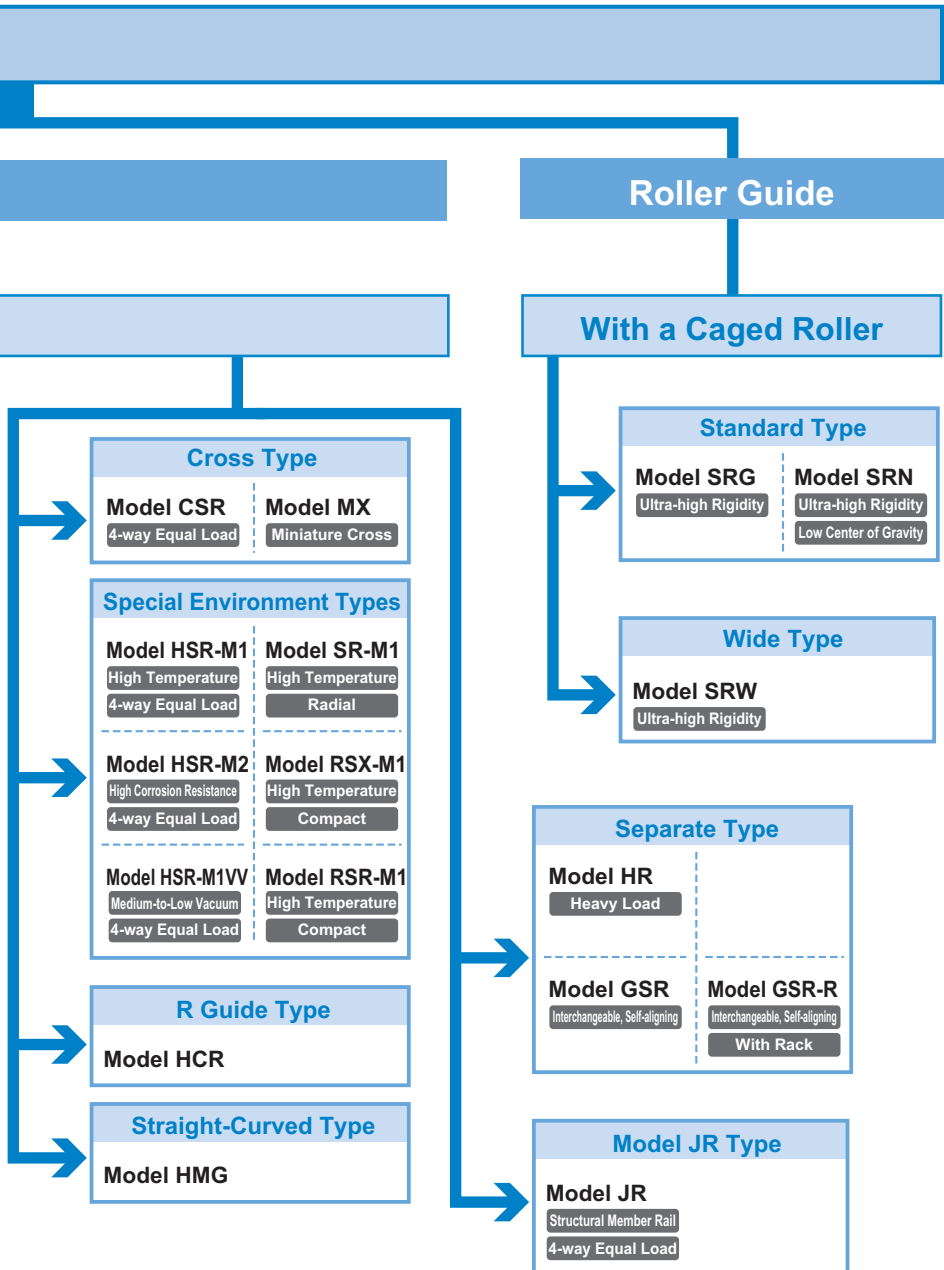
Roller Guide

With a Caged Roller

Cross Type

Model CSR
4-way Equal Load

Model MX
Miniature Cross

Special Environment Types

Model HSR-M1
High Temperature
4-way Equal Load

Model SR-M1
High Temperature
Radial

Model HSR-M2
High Corrosion Resistance
4-way Equal Load

Model RSX-M1
High Temperature
Compact

Model HSR-M1VV
Medium-to-Low Vacuum
4-way Equal Load

Model RSR-M1
High Temperature
Compact

R Guide Type

Model HCR

Straight-Curved Type

Model HMG

Standard Type

Model SRG
Ultra-high Rigidity

Model SRN
Ultra-high Rigidity
Low Center of Gravity

Wide Type

Model SRW
Ultra-high Rigidity

Separate Type

Model HR
Heavy Load

Model GSR
Interchangeable, Self-aligning

Model GSR-R
Interchangeable, Self-aligning
With Rack

Model JR Type

Model JR
Structural Member Rail
4-way Equal Load